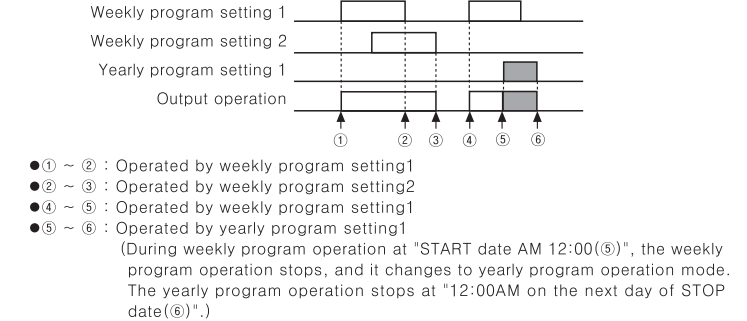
Weekly program setting 1
Weekly program setting 2
Yearly program setting 1
Output operation

①
②
③
④
⑤
⑥

●① ~ ② : Operated by weekly program setting1
●② ~ ③ : Operated by weekly program setting2
●④ ~ ⑤ : Operated by weekly program setting1
●⑤ ~ ⑥ : Operated by yearly program setting1
(During weekly program operation at "START date AM 12:00(⑤)", the weekly program operation stops, and it changes to yearly program operation mode. The yearly program operation stops at "12:00AM on the next day of STOP date(⑥)".)